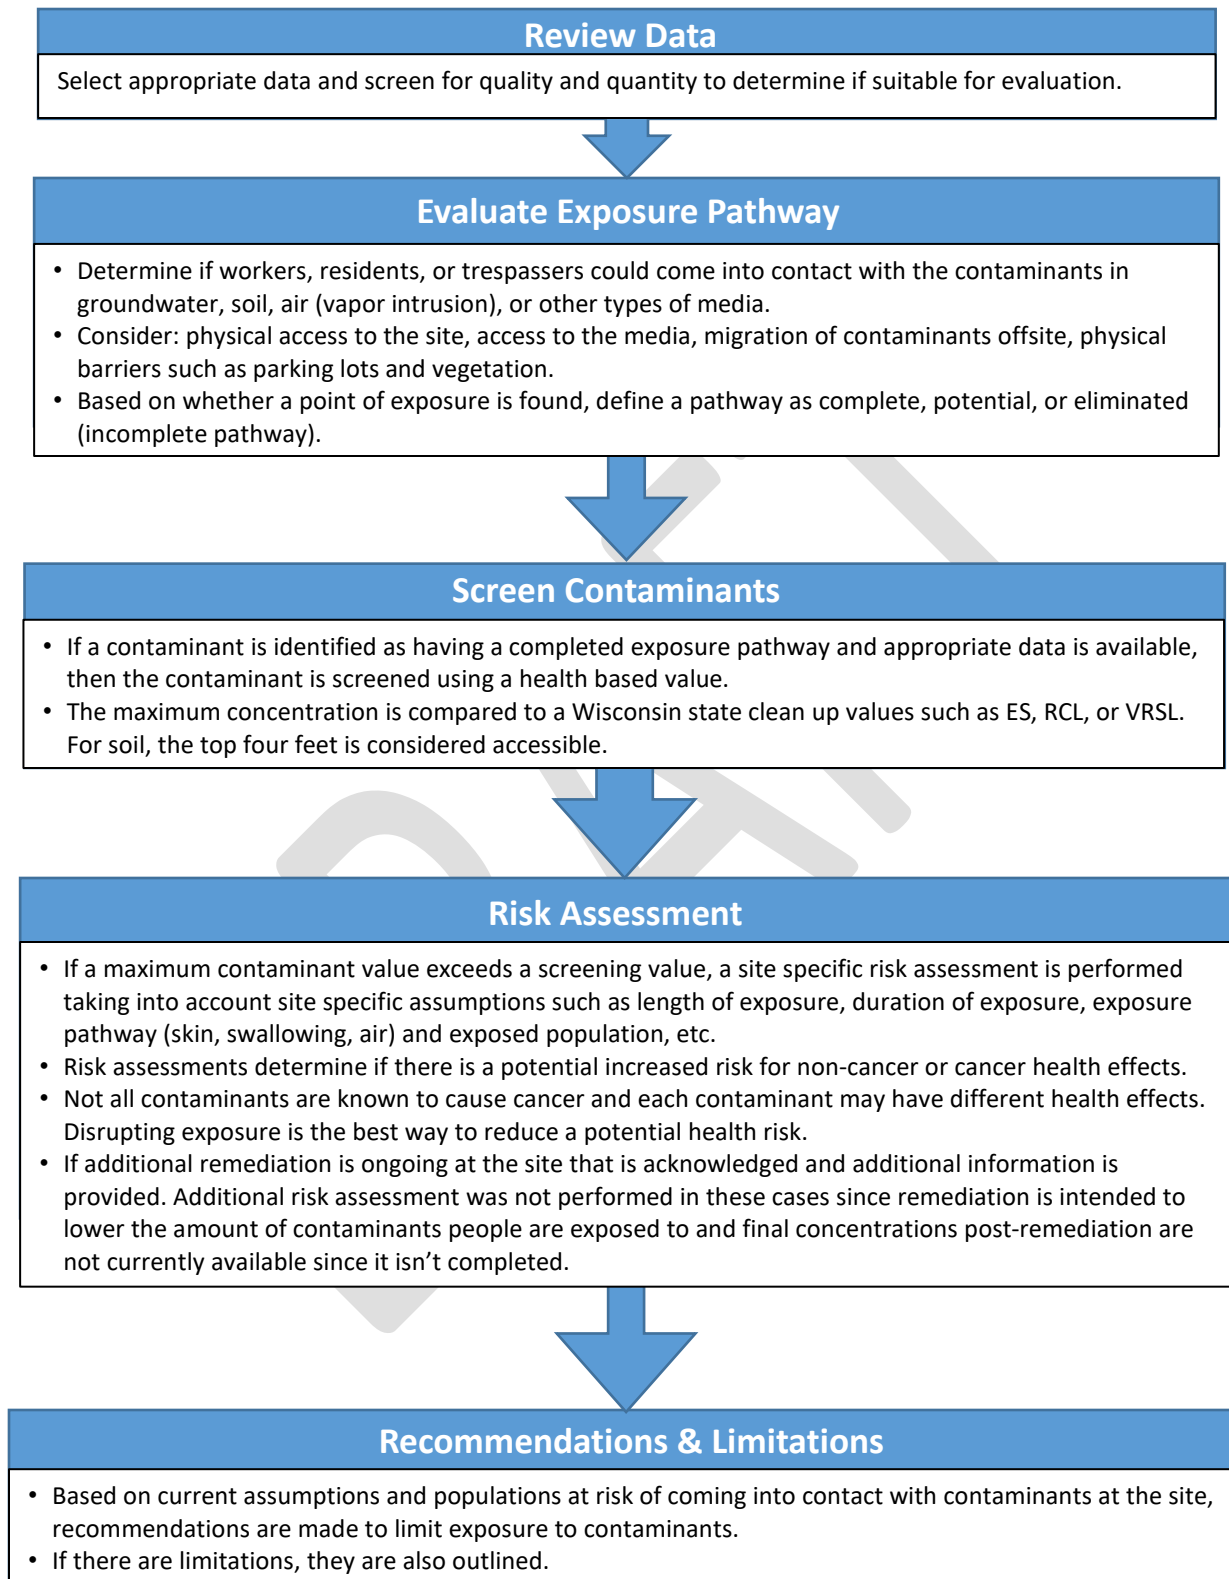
Review Data

Select appropriate data and screen for quality and quantity to determine if suitable for evaluation.

Evaluate Exposure Pathway

• Determine if workers, residents, or trespassers could come into contact with the contaminants in groundwater, soil, air (vapor intrusion), or other types of media.
• Consider: physical access to the site, access to the media, migration of contaminants offsite, physical barriers such as parking lots and vegetation.
• Based on whether a point of exposure is found, define a pathway as complete, potential, or eliminated (incomplete pathway).

Screen Contaminants

• If a contaminant is identified as having a completed exposure pathway and appropriate data is available, then the contaminant is screened using a health based value.
• The maximum concentration is compared to a Wisconsin state clean up values such as ES, RCL, or VRSL. For soil, the top four feet is considered accessible.

Risk Assessment

• If a maximum contaminant value exceeds a screening value, a site specific risk assessment is performed taking into account site specific assumptions such as length of exposure, duration of exposure, exposure pathway (skin, swallowing, air) and exposed population, etc.
• Risk assessments determine if there is a potential increased risk for non-cancer or cancer health effects.
• Not all contaminants are known to cause cancer and each contaminant may have different health effects. Disrupting exposure is the best way to reduce a potential health risk.
• If additional remediation is ongoing at the site that is acknowledged and additional information is provided. Additional risk assessment was not performed in these cases since remediation is intended to lower the amount of contaminants people are exposed to and final concentrations post-remediation are not currently available since it isn’t completed.

Recommendations & Limitations

• Based on current assumptions and populations at risk of coming into contact with contaminants at the site, recommendations are made to limit exposure to contaminants.
• If there are limitations, they are also outlined.

DRAFT